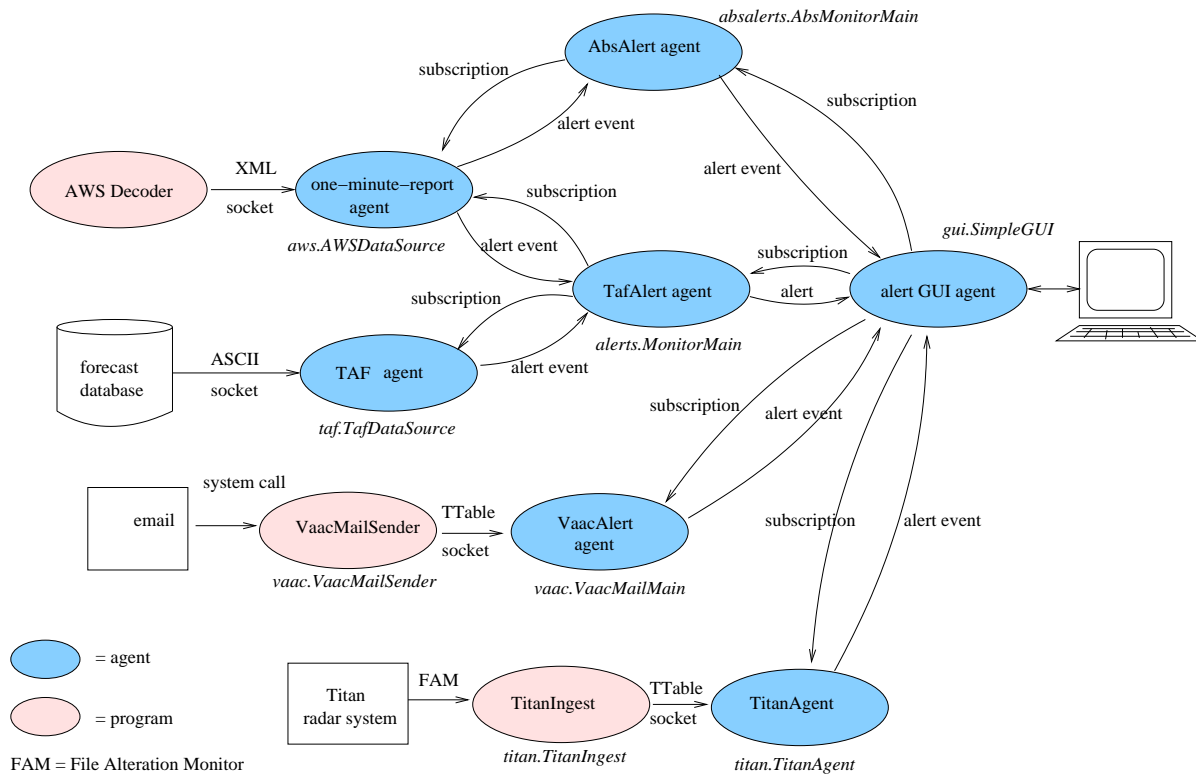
absalerts.AbsMonitorMain
AbsAlert agent
subscription
subscription
alert event
alert event
AWS Decoder
XML
socket
one−minute−report agent
subscription
aws.AWSDataSource
alert event
gui.SimpleGUI
subscription
TafAlert agent
alert
alert GUI agent
subscription
alerts.MonitorMain
forecast database
ASCII
socket
TAF agent
alert event
taf.TafDataSource
subscription
alert event
system call
email
VaacMailSender
TTable
socket
VaacAlert agent
subscription
alert event
vaac.VaacMailSender
vaac.VaacMailMain
= agent
= program
Titan radar system
FAM
TitanIngest
TTable
socket
TitanAgent
titan.TitanIngest
titan.TitanAgent
FAM = File Alteration Monitor